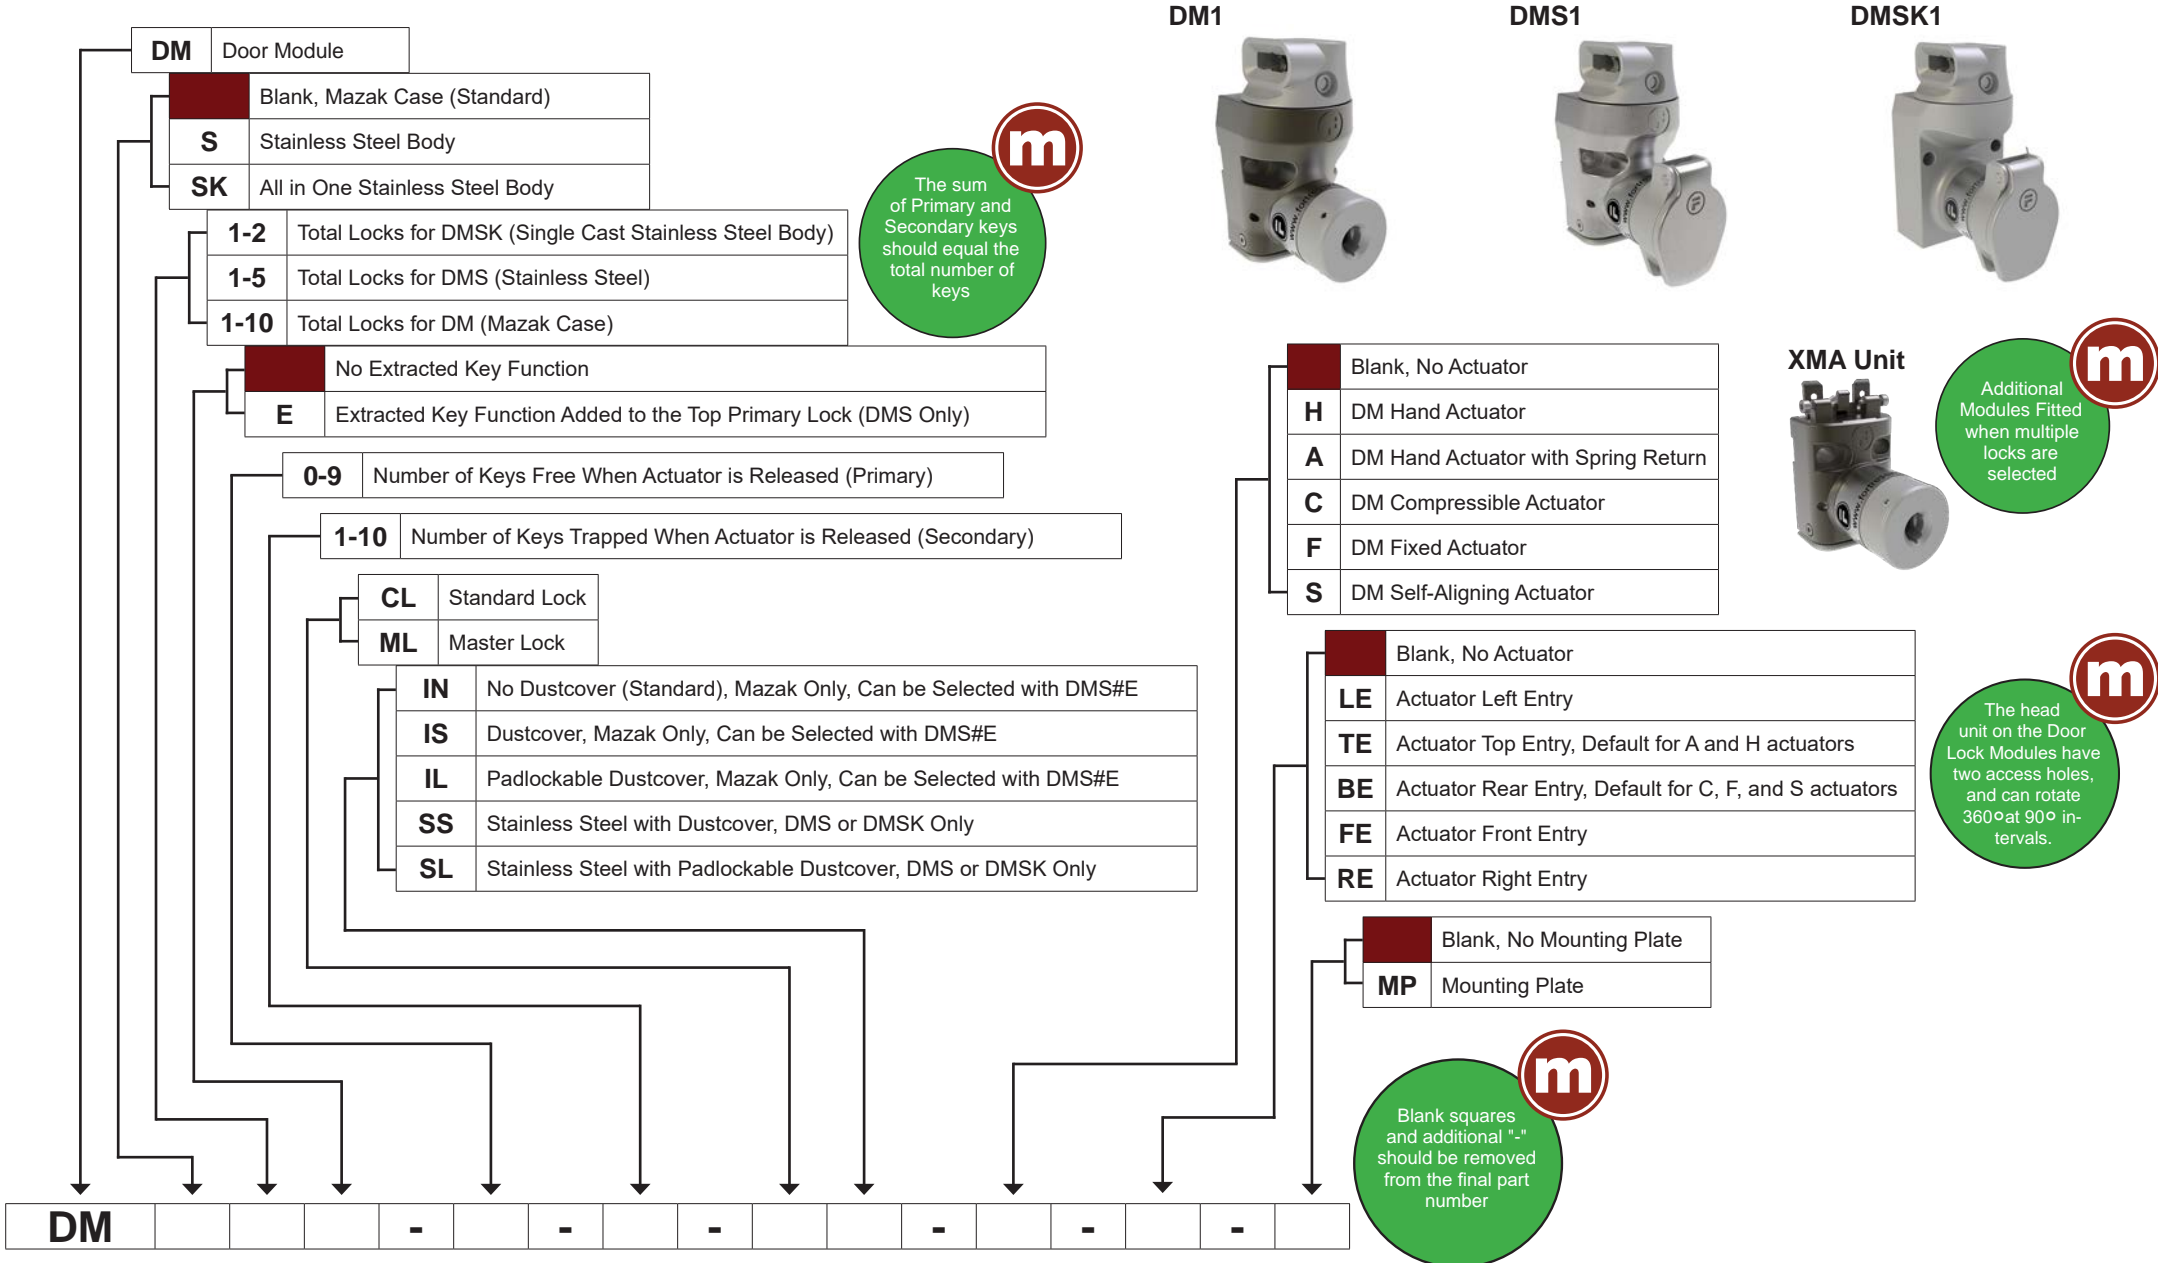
| DM | Door Module |
|---|---|

| | Blank, Mazak Case (Standard) |
|---|---|
| S | Stainless Steel Body |
| SK | All in One Stainless Steel Body |

| 1-2 | Total Locks for DMSK (Single Cast Stainless Steel Body) |
|---|---|
| 1-5 | Total Locks for DMS (Stainless Steel) |
| 1-10 | Total Locks for DM (Mazak Case) |

| | No Extracted Key Function |
|---|---|
| E | Extracted Key Function Added to the Top Primary Lock (DMS Only) |

| 0-9 | Number of Keys Free When Actuator is Released (Primary) |
|---|---|

| 1-10 | Number of Keys Trapped When Actuator is Released (Secondary) |
|---|---|

| CL | Standard Lock |
|---|---|
| ML | Master Lock |

| IN | No Dustcover (Standard), Mazak Only, Can be Selected with DMS#E |
|---|---|
| IS | Dustcover, Mazak Only, Can be Selected with DMS#E |
| IL | Padlockable Dustcover, Mazak Only, Can be Selected with DMS#E |
| SS | Stainless Steel with Dustcover, DMS or DMSK Only |
| SL | Stainless Steel with Padlockable Dustcover, DMS or DMSK Only |

m
The sum of Primary and Secondary keys should equal the total number of keys

DM1
DMS1
DMSK1

| | Blank, No Actuator |
|---|---|
| H | DM Hand Actuator |
| A | DM Hand Actuator with Spring Return |
| C | DM Compressible Actuator |
| F | DM Fixed Actuator |
| S | DM Self-Aligning Actuator |

XMA Unit

m
Additional Modules Fitted when multiple locks are selected

| | Blank, No Actuator |
|---|---|
| LE | Actuator Left Entry |
| TE | Actuator Top Entry, Default for A and H actuators |
| BE | Actuator Rear Entry, Default for C, F, and S actuators |
| FE | Actuator Front Entry |
| RE | Actuator Right Entry |

m
The head unit on the Door Lock Modules have two access holes, and can rotate 360° at 90° intervals.

| | Blank, No Mounting Plate |
|---|---|
| MP | Mounting Plate |

m
Blank squares and additional "-" should be removed from the final part number

| DM | | | | - | | - | | - | | | - | | - | | - | |
|---|---|---|---|---|---|---|---|---|---|---|---|---|---|---|---|---|